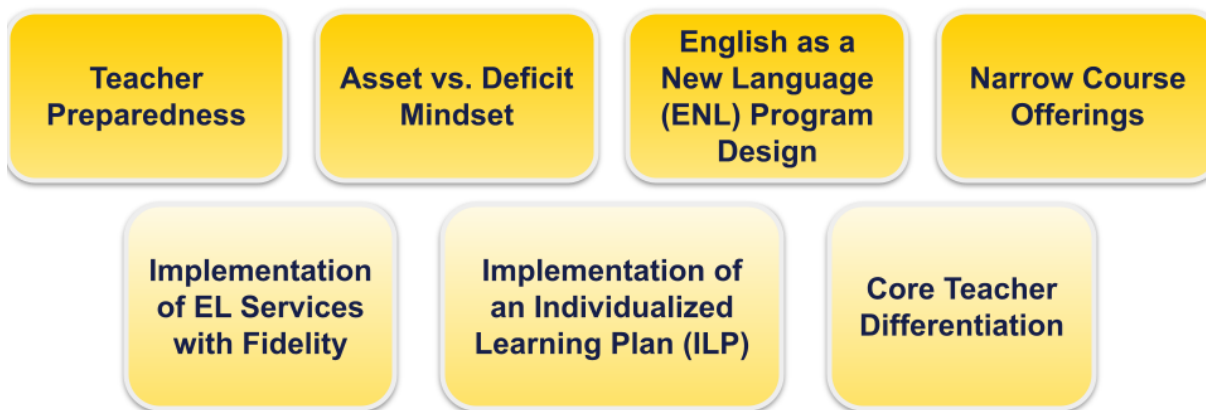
Teacher Preparedness

Asset vs. Deficit Mindset

English as a New Language (ENL) Program Design

Narrow Course Offerings

Implementation of EL Services with Fidelity

Implementation of an Individualized Learning Plan (ILP)

Core Teacher Differentiation